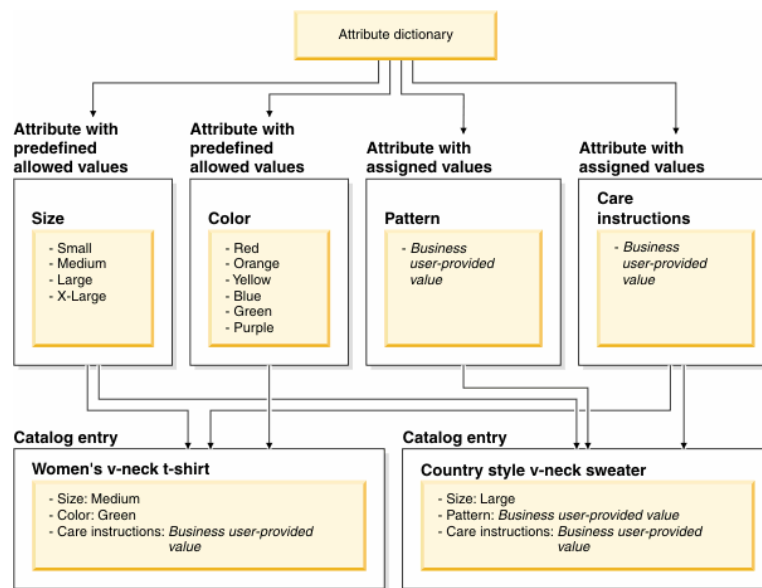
Attribute dictionary

Attribute with predefined allowed values

Size

- Small
- Medium
- Large
- X-Large

Attribute with predefined allowed values

Color

- Red
- Orange
- Yellow
- Blue
- Green
- Purple

Attribute with assigned values

Pattern

- *Business user-provided value*

Attribute with assigned values

Care instructions

- *Business user-provided value*

Catalog entry

Women's v-neck t-shirt

- Size: Medium
- Color: Green
- Care instructions: *Business user-provided value*

Catalog entry

Country style v-neck sweater

- Size: Large
- Pattern: *Business user-provided value*
- Care instructions: *Business user-provided value*